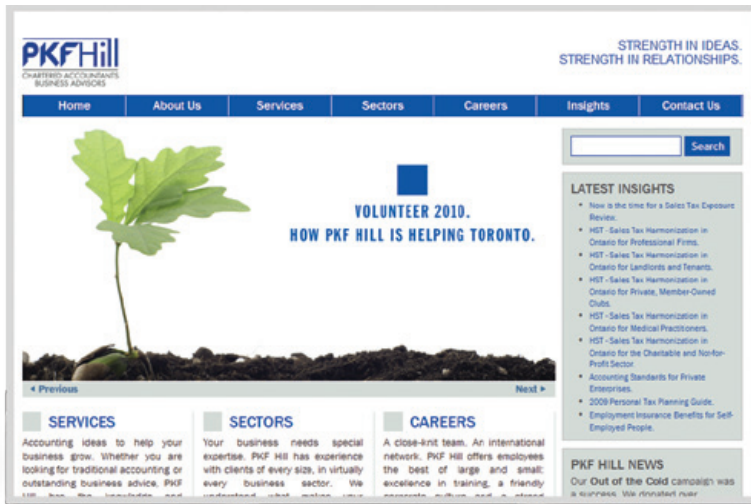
PKF Hill
CHARTERED ACCOUNTANTS
BUSINESS ADVISORS

STRENGTH IN IDEAS.
STRENGTH IN RELATIONSHIPS.

Home | About Us | Services | Sectors | Careers | Insights | Contact Us

VOLUNTEER 2010.
HOW PKF HILL IS HELPING TORONTO.

◂ Previous
Next ▸

Search

LATEST INSIGHTS

- Now is the time for a Sales Tax Exposure Review.
- HST - Sales Tax Harmonization in Ontario for Professional Firms.
- HST - Sales Tax Harmonization in Ontario for Landlords and Tenants.
- HST - Sales Tax Harmonization in Ontario for Private, Member-Owned Clubs.
- HST - Sales Tax Harmonization in Ontario for Medical Practitioners.
- HST - Sales Tax Harmonization in Ontario for the Charitable and Not-for-Profit Sector.
- Accounting Standards for Private Enterprises.
- 2009 Personal Tax Planning Guide.
- Employment Insurance Benefits for Self-Employed People.

SERVICES
Accounting ideas to help your business grow. Whether you are looking for traditional accounting or outstanding business advice, PKF Hill has the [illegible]

SECTORS
Your business needs special expertise. PKF Hill has experience with clients of every size, in virtually every business sector. We understand what makes your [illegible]

CAREERS
A close-knit team. An international network. PKF Hill offers employees the best of large and small: excellence in training, a friendly corporate culture and a strong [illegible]

PKF HILL NEWS
Our Out of the Cold campaign was a success. We donated over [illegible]